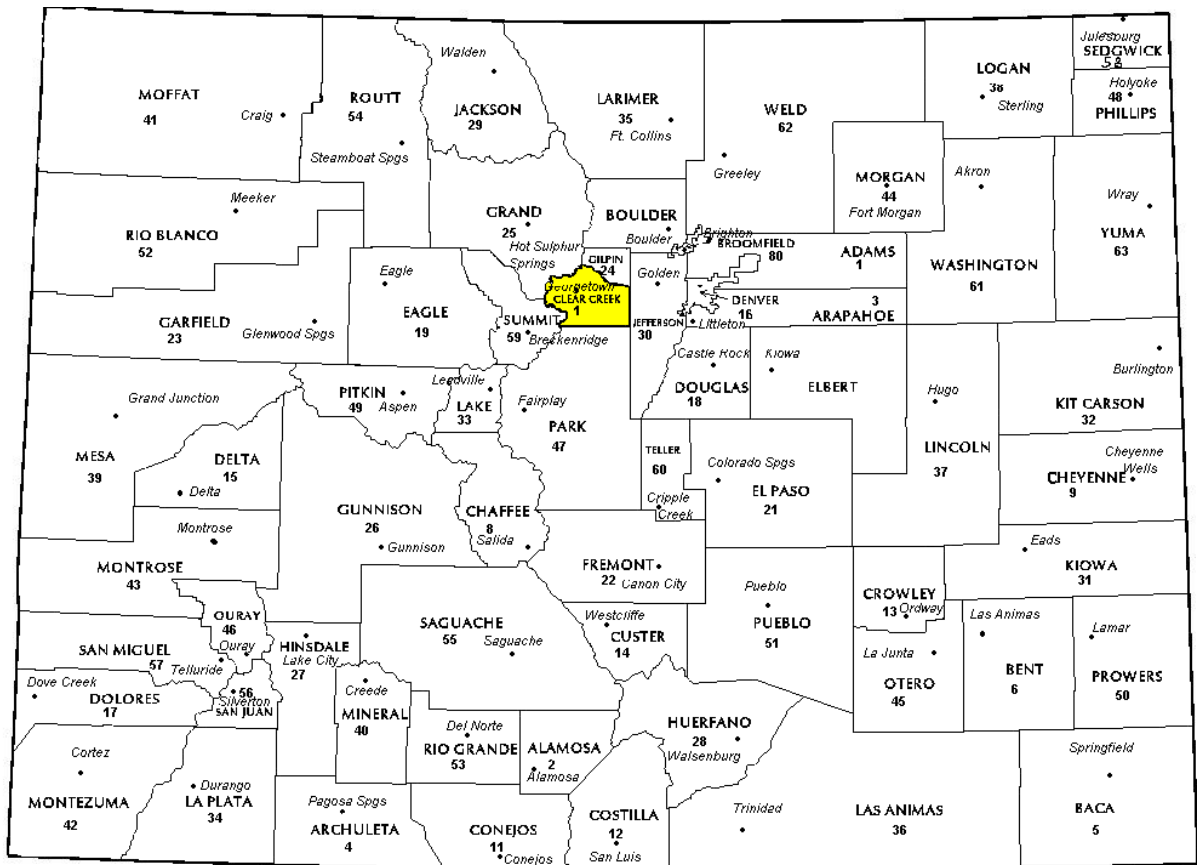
Julesburg
SEDGWICK
58
MOFFAT
41
Craig
ROUTT
54
Steamboat Spgs
Walden
JACKSON
29
LARIMER
35
Ft. Collins
WELD
62
Greeley
LOGAN
38
Sterling
Holyoke
48
PHILLIPS
MORGAN
44
Fort Morgan
Akron
Wray
YUMA
63
Meeker
RIO BLANCO
52
GRAND
25
Hot Sulphur Springs
BOULDER
Boulder
Brighton
BROOMFIELD
80
ADAMS
1
WASHINGTON
61
GILPIN
24
Georgetown
CLEAR CREEK
1
Golden
DENVER
16
3
ARAPAHOE
Eagle
EAGLE
19
GARFIELD
23
Glenwood Spgs
SUMMIT
59
Breckenridge
JEFFERSON
30
Littleton
Castle Rock
DOUGLAS
18
Kiowa
ELBERT
Burlington
Grand Junction
PITKIN
49
Aspen
Leadville
LAKE
33
Fairplay
PARK
47
Hugo
KIT CARSON
32
MESA
39
DELTA
15
Delta
TELLER
60
Colorado Spgs
EL PASO
21
LINCOLN
37
Cheyenne Wells
CHEYENNE
9
Montrose
GUNNISON
26
Gunnison
CHAFFEE
8
Salida
Cripple Creek
MONTROSE
43
FREMONT
22
Canon City
Eads
KIOWA
31
OURAY
46
Ouray
SAGUACHE
55
Saguache
Westcliffe
CUSTER
14
Pueblo
PUEBLO
51
CROWLEY
13
Ordway
Las Animas
Lamar
SAN MIGUEL
57
Telluride
HINSDALE
Lake City
27
La Junta
OTERO
45
BENT
6
PROWERS
50
Dove Creek
DOLORES
17
56
Silverton
SAN JUAN
Creede
MINERAL
40
Del Norte
RIO GRANDE
53
ALAMOSA
2
Alamosa
HUERFANO
28
Walsenburg
Springfield
Cortez
MONTEZUMA
42
Durango
LA PLATA
34
Pagosa Spgs
ARCHULETA
4
CONEJOS
11
Conejos
COSTILLA
12
San Luis
Trinidad
LAS ANIMAS
36
BACA
5